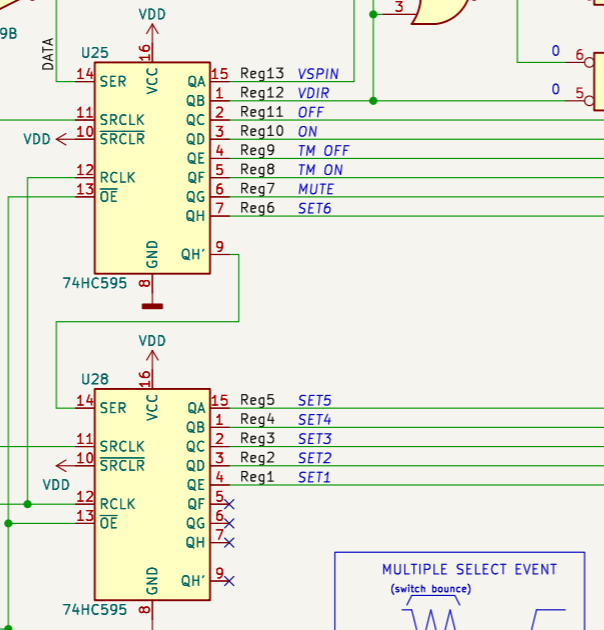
9B

DATA

VDD

U25

16

14 SER VCC QA 15 Reg13 VSPIN
QB 1 Reg12 VDIR
11 SRCLK QC 2 Reg11 OFF
VDD 10 $\overline{SRCLR}$ QD 3 Reg10 ON
QE 4 Reg9 TM OFF
12 RCLK QF 5 Reg8 TM ON
13 $\overline{OE}$ QG 6 Reg7 MUTE
QH 7 Reg6 SET6

GND QH' 9

74HC595 8

3

0 6

0 5

VDD

U28

16

14 SER VCC QA 15 Reg5 SET5
QB 1 Reg4 SET4
11 SRCLK QC 2 Reg3 SET3
10 $\overline{SRCLR}$ QD 3 Reg2 SET2
VDD QE 4 Reg1 SET1
12 RCLK QF 5
13 $\overline{OE}$ QG 6
QH 7

GND QH' 9

74HC595 8

MULTIPLE SELECT EVENT
(switch bounce)